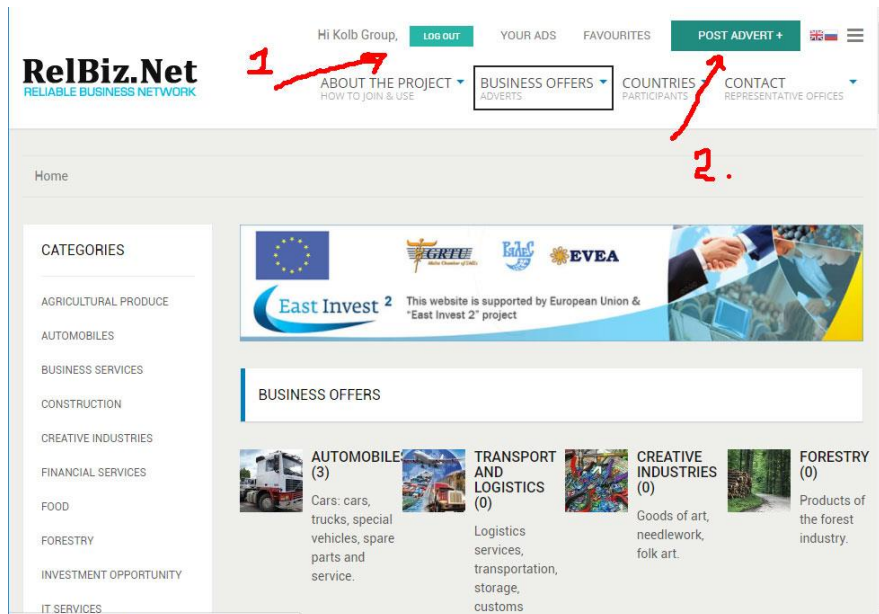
Hi Kolb Group, LOG OUT YOUR ADS FAVOURITES POST ADVERT +

RelBiz.Net
RELIABLE BUSINESS NETWORK

1

ABOUT THE PROJECT
HOW TO JOIN & USE

BUSINESS OFFERS
ADVERTS

COUNTRIES
PARTICIPANTS

CONTACT
REPRESENTATIVE OFFICES

2.

Home

CATEGORIES

AGRICULTURAL PRODUCE

AUTOMOBILES

BUSINESS SERVICES

CONSTRUCTION

CREATIVE INDUSTRIES

FINANCIAL SERVICES

FOOD

FORESTRY

INVESTMENT OPPORTUNITY

IT SERVICES

GRTII

EVEA

East Invest 2

This website is supported by European Union & "East Invest 2" project

BUSINESS OFFERS

AUTOMOBILES (3)
Cars: cars, trucks, special vehicles, spare parts and service.

TRANSPORT AND LOGISTICS (0)
Logistics services, transportation, storage, customs

CREATIVE INDUSTRIES (0)
Goods of art, needlework, folk art.

FORESTRY (0)
Products of the forest industry.